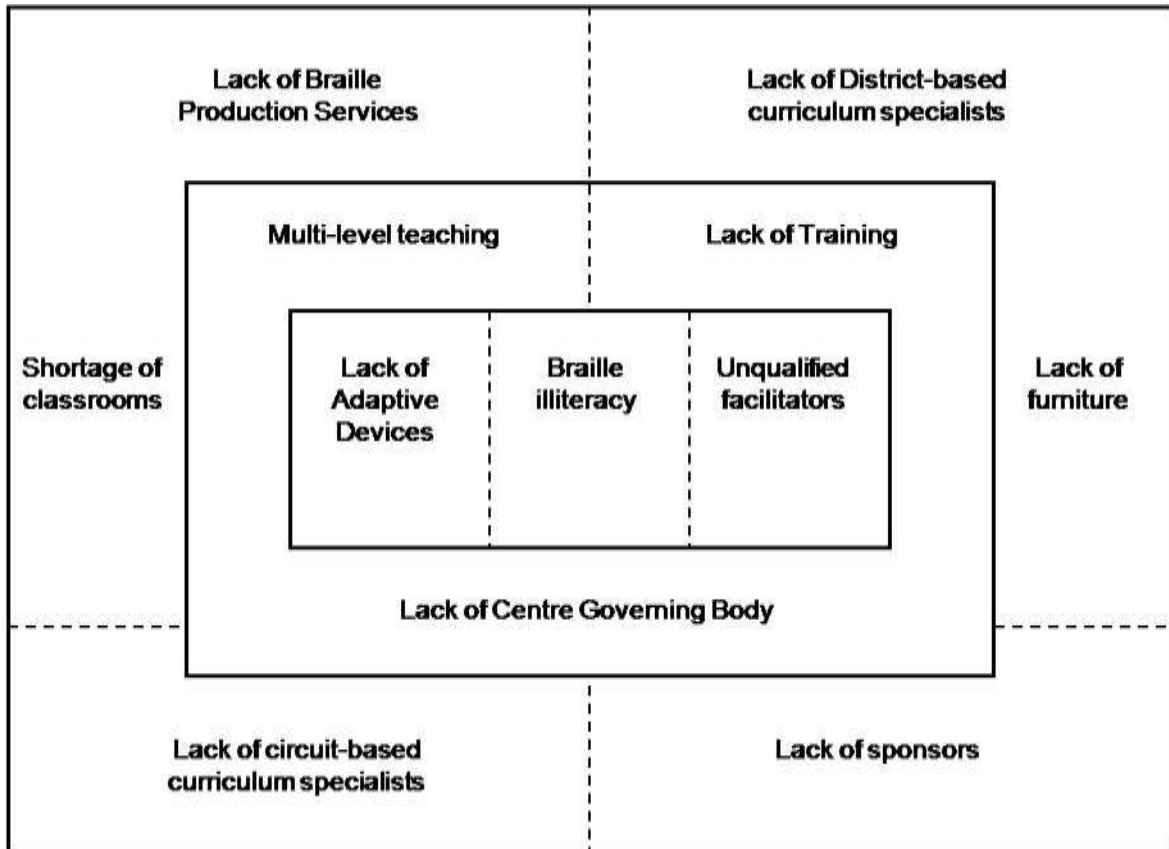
Lack of Braille Production Services

Lack of District-based curriculum specialists

Multi-level teaching

Lack of Training

Shortage of classrooms

Lack of Adaptive Devices

Braille illiteracy

Unqualified facilitators

Lack of furniture

Lack of Centre Governing Body

Lack of circuit-based curriculum specialists

Lack of sponsors